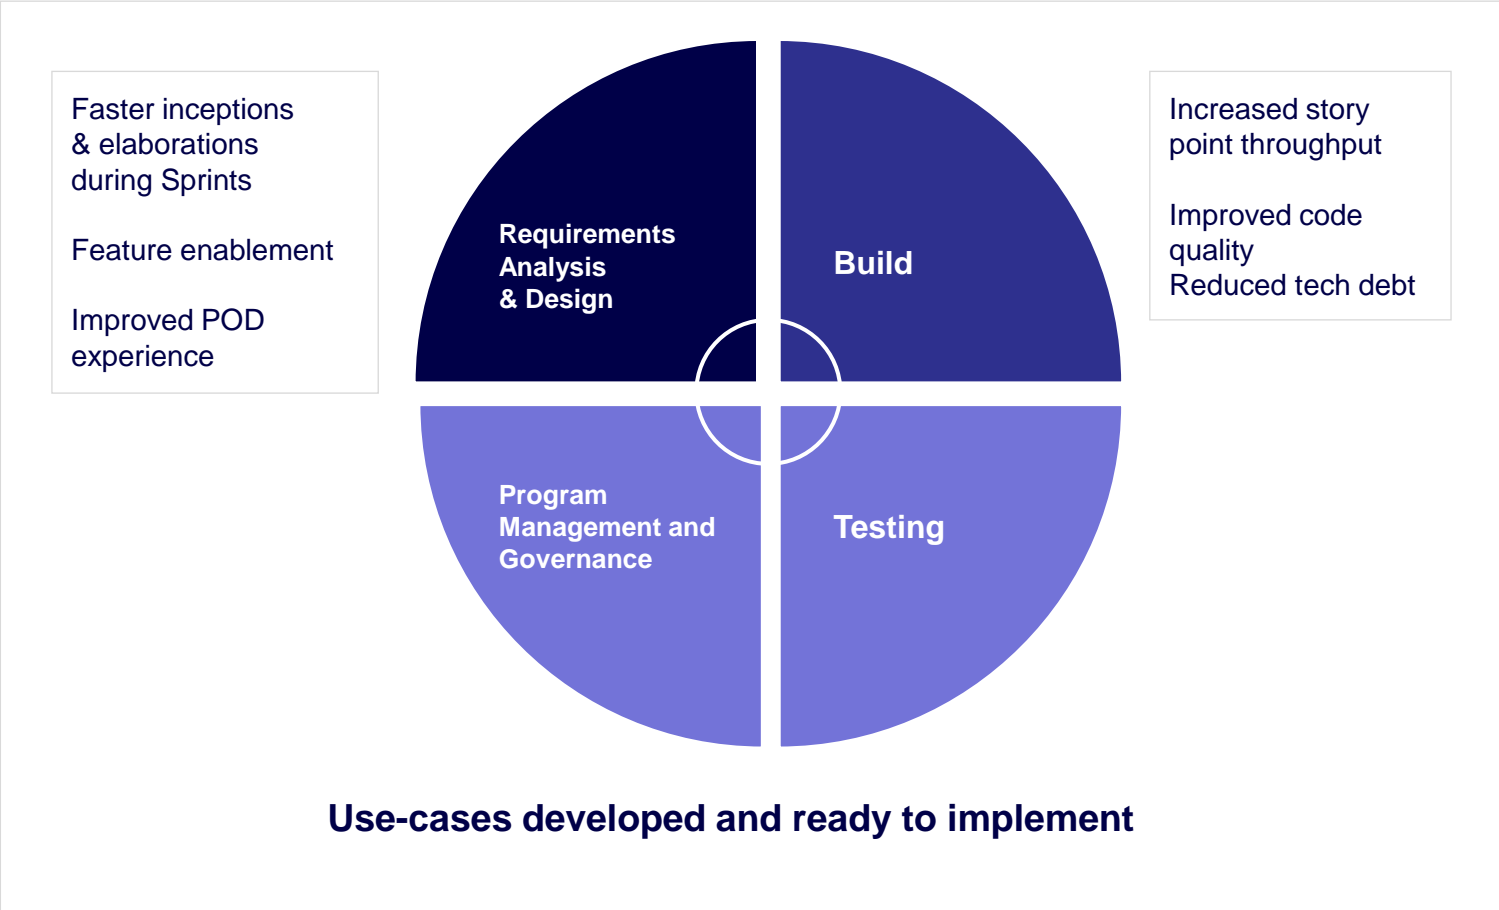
Faster inceptions & elaborations during Sprints

Feature enablement

Improved POD experience

Requirements Analysis & Design

Build

Increased story point throughput

Improved code quality
Reduced tech debt

Program Management and Governance

Testing

Use-cases developed and ready to implement